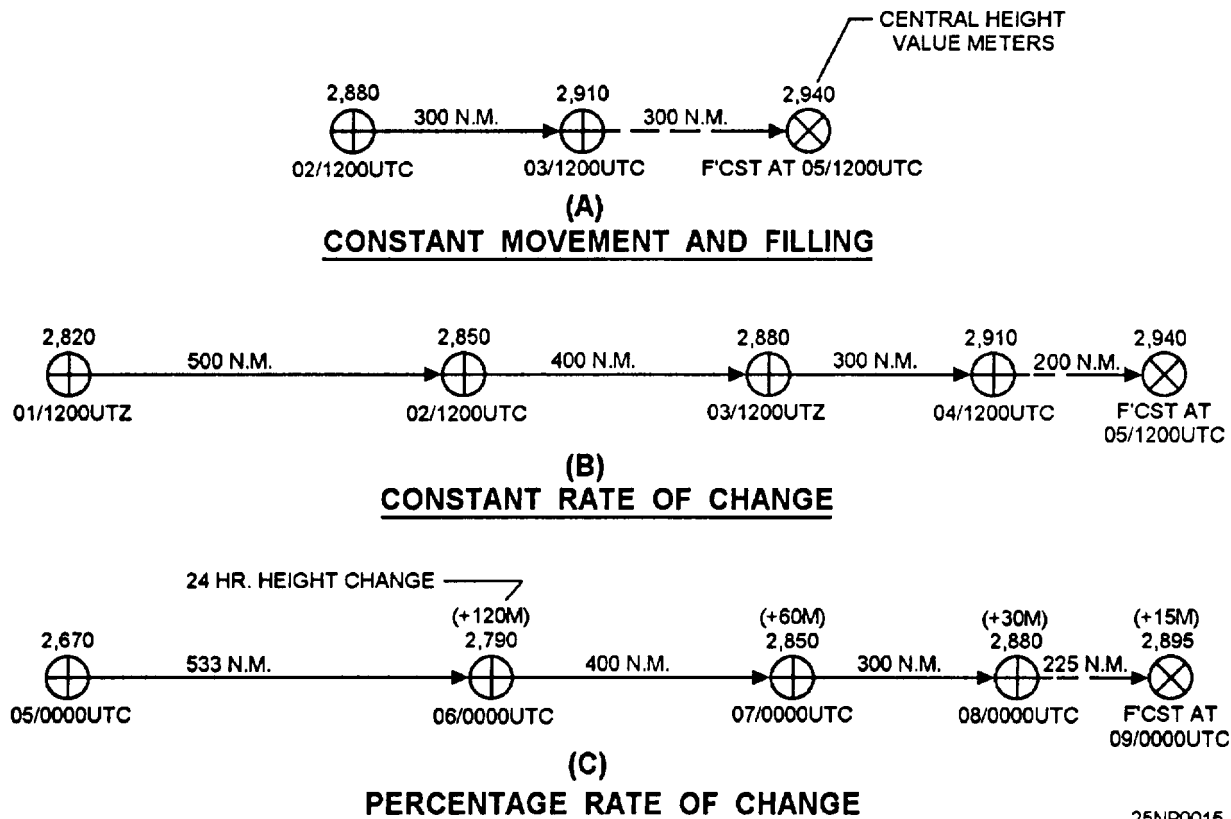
CENTRAL HEIGHT VALUE METERS

2,880
300 N.M.
2,910
300 N.M.
2,940
02/1200UTC
03/1200UTC
F'CST AT 05/1200UTC

(A)
CONSTANT MOVEMENT AND FILLING

2,820
500 N.M.
2,850
400 N.M.
2,880
300 N.M.
2,910
200 N.M.
2,940
01/1200UTZ
02/1200UTC
03/1200UTZ
04/1200UTC
F'CST AT 05/1200UTC

(B)
CONSTANT RATE OF CHANGE

24 HR. HEIGHT CHANGE
(+120M)
(+60M)
(+30M)
(+15M)
2,670
533 N.M.
2,790
400 N.M.
2,850
300 N.M.
2,880
225 N.M.
2,895
05/0000UTC
06/0000UTC
07/0000UTC
08/0000UTC
F'CST AT 09/0000UTC

(C)
PERCENTAGE RATE OF CHANGE

25NP0015